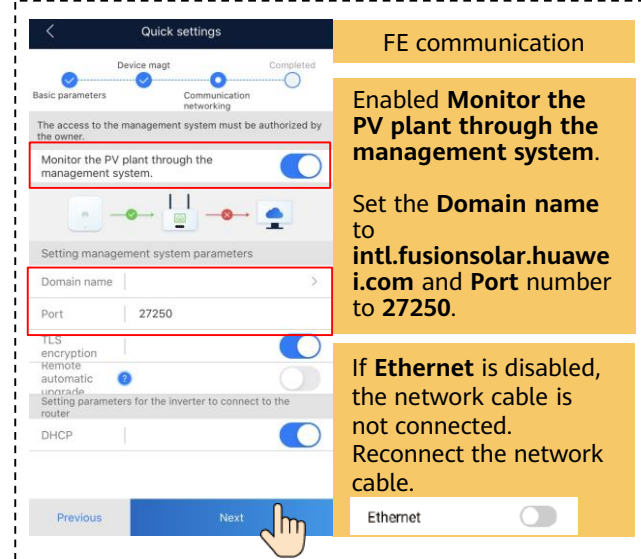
Quick settings

Device magt

Completed

Basic parameters

Communication networking

The access to the management system must be authorized by the owner.

Monitor the PV plant through the management system.

Setting management system parameters

Domain name

Port 27250

TLS encryption

Remote automatic upgrade

Setting parameters for the inverter to connect to the router

DHCP

Previous

Next

FE communication

Enabled **Monitor the PV plant through the management system**.

Set the **Domain name** to **intl.fusionsolar.huawei.com** and **Port** number to **27250**.

If **Ethernet** is disabled, the network cable is not connected. Reconnect the network cable.

Ethernet